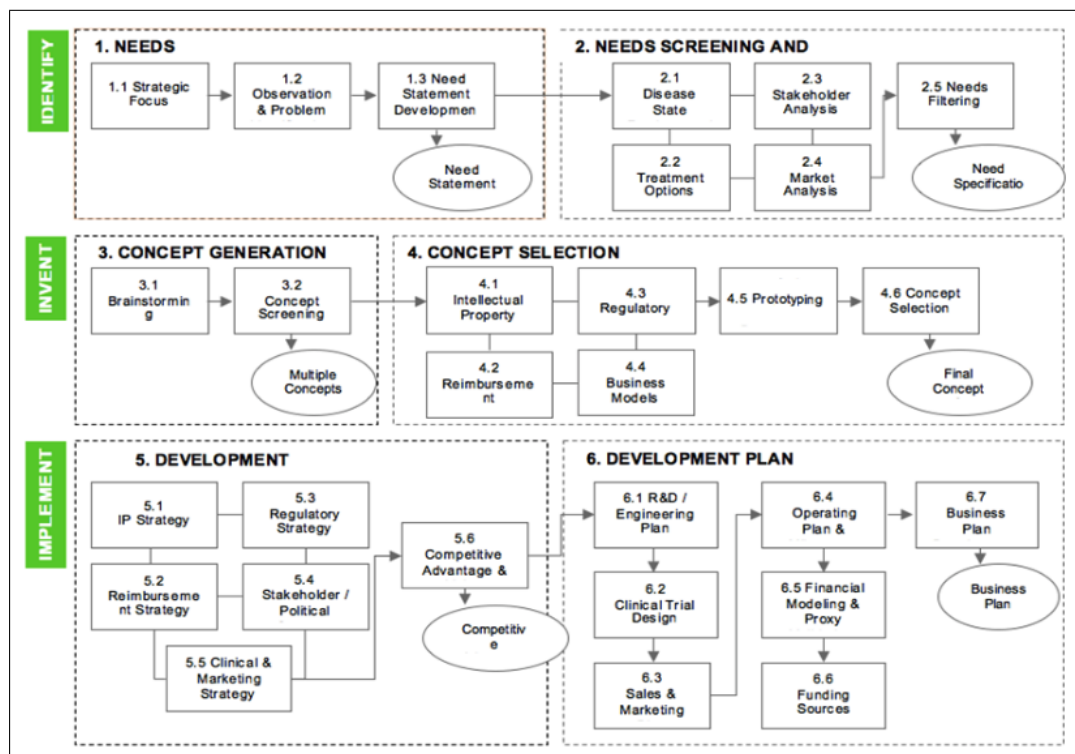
IDENTIFY

1. NEEDS

1.1 Strategic Focus

1.2 Observation & Problem

1.3 Need Statement Developmen

Need Statement

2. NEEDS SCREENING AND

2.1 Disease State

2.2 Treatment Options

2.3 Stakeholder Analysis

2.4 Market Analysis

2.5 Needs Filtering

Need Specificatio

INVENT

3. CONCEPT GENERATION

3.1 Brainstorming

3.2 Concept Screening

Multiple Concepts

4. CONCEPT SELECTION

4.1 Intellectual Property

4.2 Reimbursement

4.3 Regulatory

4.4 Business Models

4.5 Prototyping

4.6 Concept Selection

Final Concept

IMPLEMENT

5. DEVELOPMENT

5.1 IP Strategy

5.2 Reimbursement Strategy

5.3 Regulatory Strategy

5.4 Stakeholder / Political

5.5 Clinical & Marketing Strategy

5.6 Competitive Advantage &

Competitive

6. DEVELOPMENT PLAN

6.1 R&D / Engineering Plan

6.2 Clinical Trial Design

6.3 Sales & Marketing

6.4 Operating Plan &

6.5 Financial Modeling & Proxy

6.6 Funding Sources

6.7 Business Plan

Business Plan